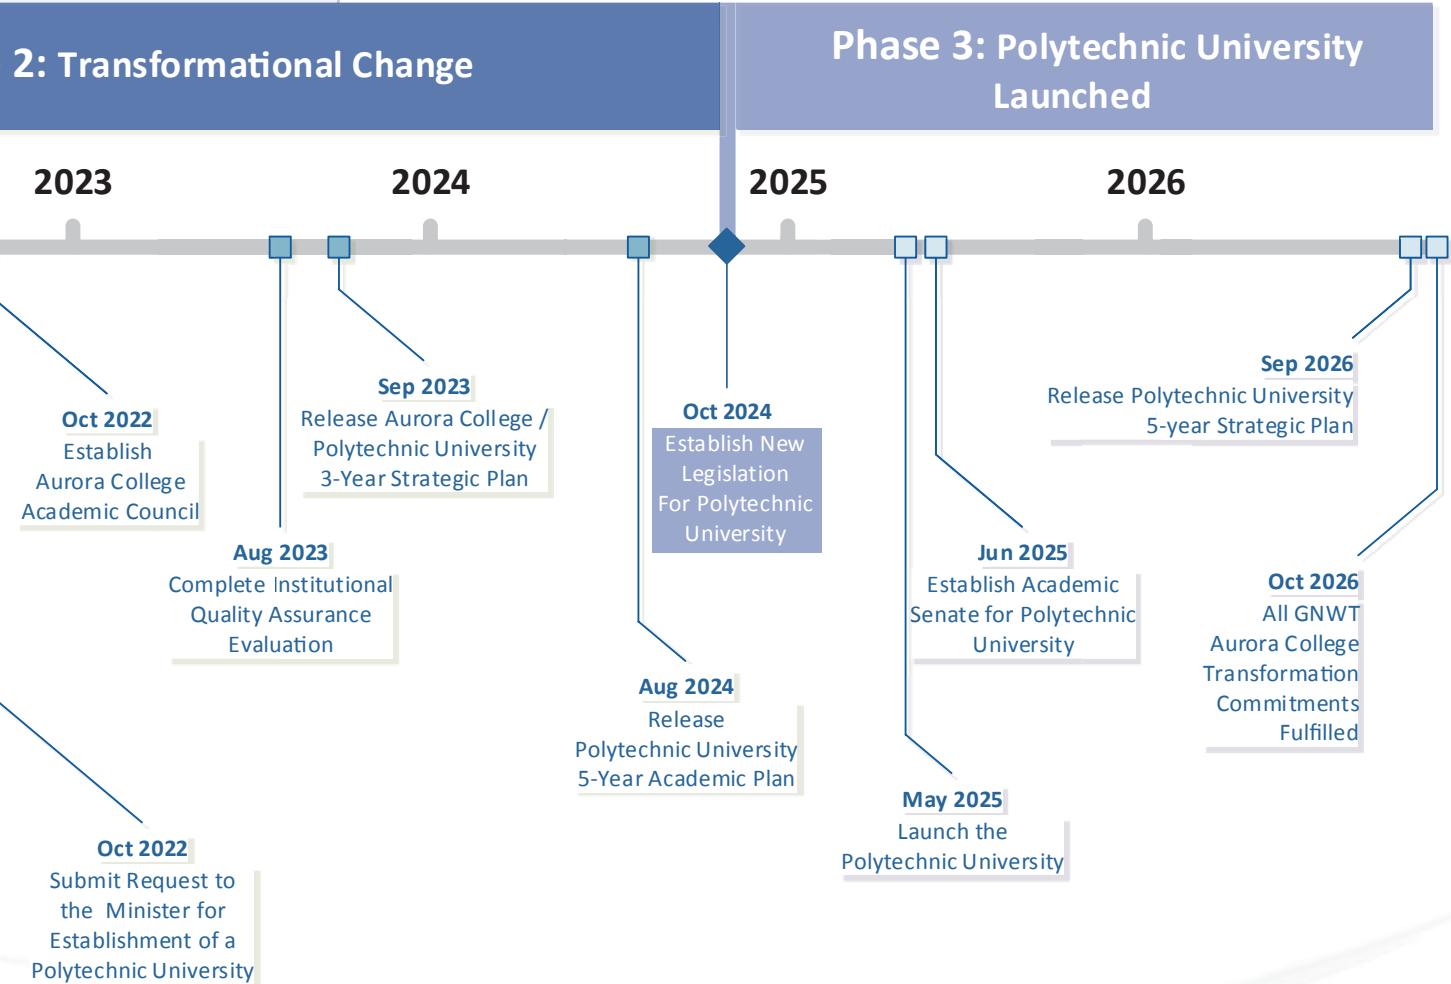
2: Transformational Change

Phase 3: Polytechnic University Launched

2023

2024

2025

2026

Oct 2022
Establish Aurora College Academic Council

Sep 2023
Release Aurora College / Polytechnic University 3-Year Strategic Plan

Oct 2024
Establish New Legislation For Polytechnic University

Sep 2026
Release Polytechnic University 5-year Strategic Plan

Aug 2023
Complete Institutional Quality Assurance Evaluation

Jun 2025
Establish Academic Senate for Polytechnic University

Oct 2026
All GNWT Aurora College Transformation Commitments Fulfilled

Aug 2024
Release Polytechnic University 5-Year Academic Plan

May 2025
Launch the Polytechnic University

Oct 2022
Submit Request to the Minister for Establishment of a Polytechnic University